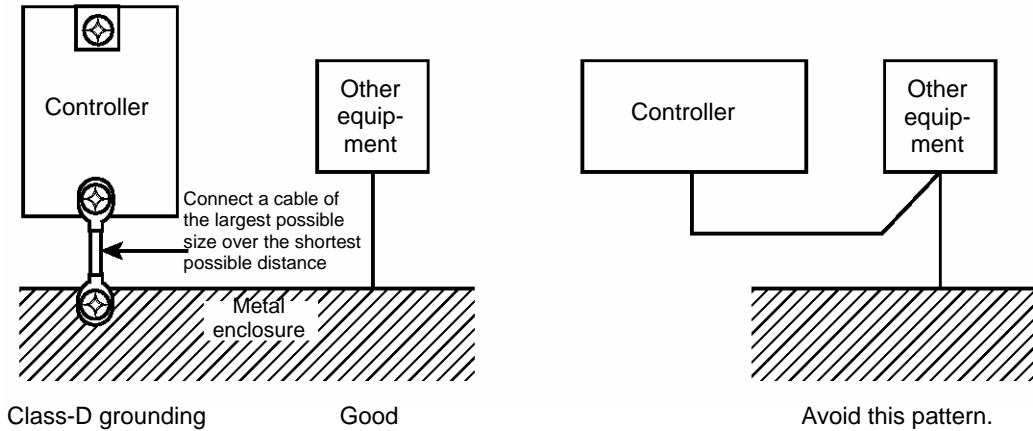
Controller

Other equipment

Connect a cable of the largest possible size over the shortest possible distance

Metal enclosure

Class-D grounding

Good

Controller

Other equipment

Avoid this pattern.